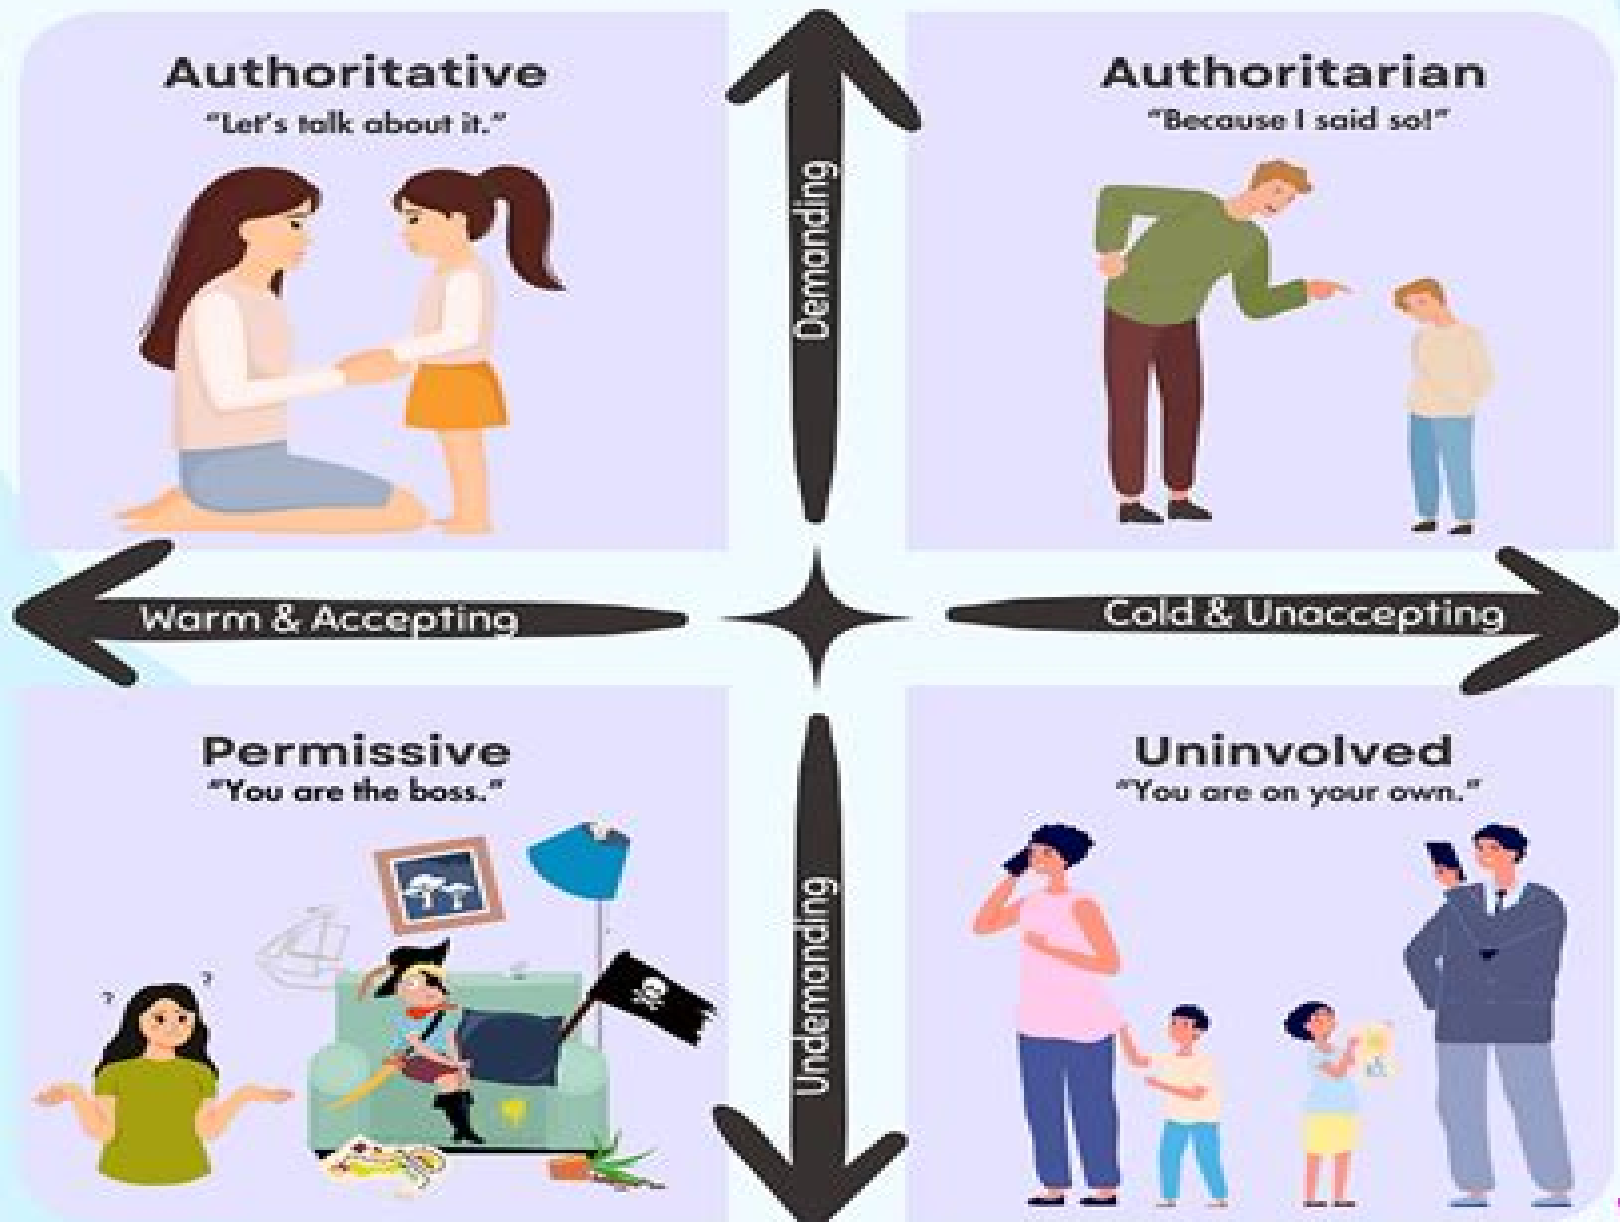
Authoritative
"Let's talk about it."

Demanding

Authoritarian
"Because I said so!"

Warm & Accepting

Cold & Unaccepting

Permissive
"You are the boss."

Undemanding

Uninvolved
"You are on your own."